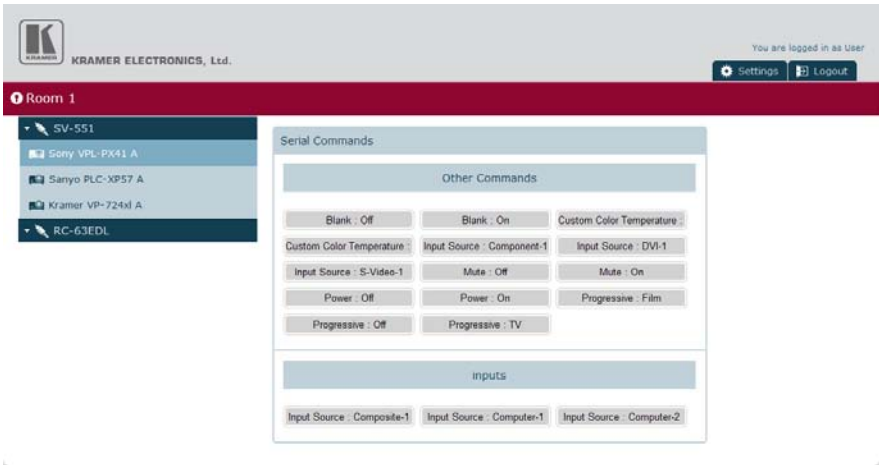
KRAMER ELECTRONICS, Ltd.

You are logged in as User

Settings Logout

Room 1

SV-551

Sony VPL-PX41 A

Sanyo PLC-XP57 A

Kramer VP-724xl A

RC-63EDL

Serial Commands

Other Commands

| | | |
|---|---|---|
| Blank : Off | Blank : On | Custom Color Temperature : |
| Custom Color Temperature : | Input Source : Component-1 | Input Source : DVI-1 |
| Input Source : S-Video-1 | Mute : Off | Mute : On |
| Power : Off | Power : On | Progressive : Film |
| Progressive : Off | Progressive : TV | |

inputs

| | | |
|---|---|---|
| Input Source : Composite-1 | Input Source : Computer-1 | Input Source : Computer-2 |